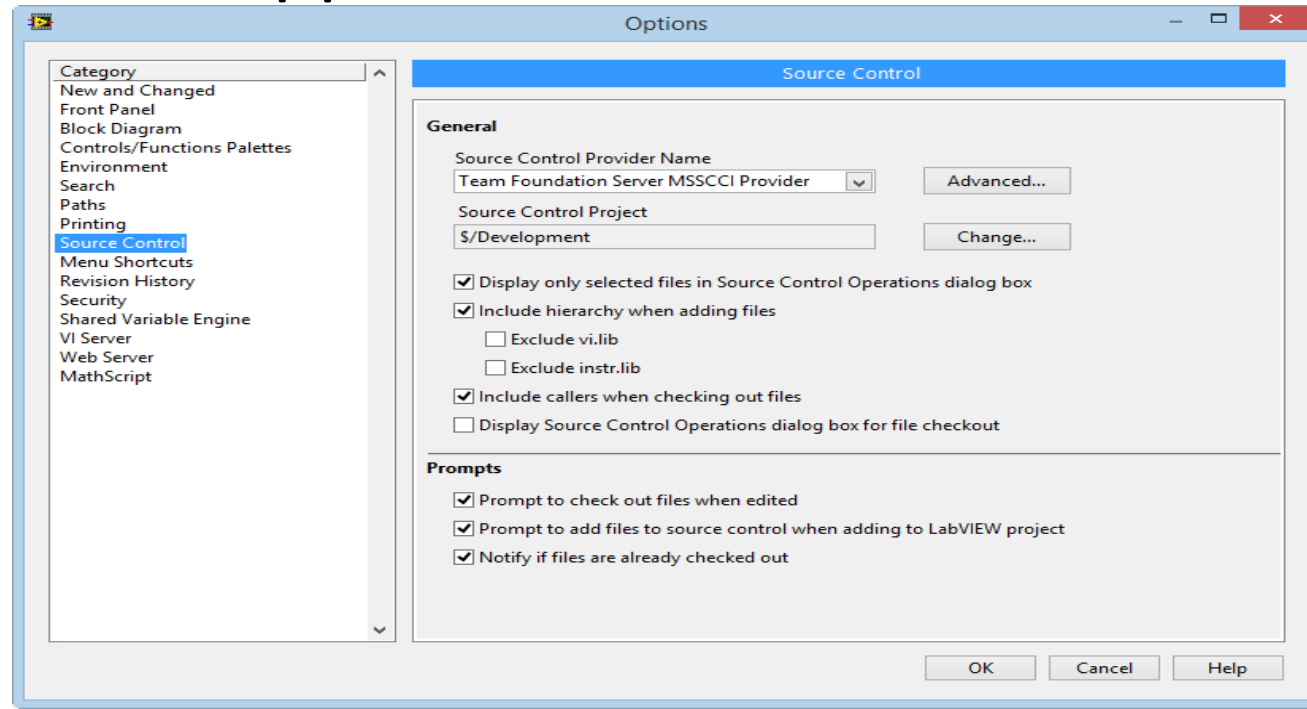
Options

Category
New and Changed
Front Panel
Block Diagram
Controls/Functions Palettes
Environment
Search
Paths
Printing
Source Control
Menu Shortcuts
Revision History
Security
Shared Variable Engine
VI Server
Web Server
MathScript

Source Control

General

Source Control Provider Name
Team Foundation Server MSSCCI Provider
Advanced...

Source Control Project
$/Development
Change...

Display only selected files in Source Control Operations dialog box
Include hierarchy when adding files
Exclude vi.lib
Exclude instr.lib
Include callers when checking out files
Display Source Control Operations dialog box for file checkout

Prompts

Prompt to check out files when edited
Prompt to add files to source control when adding to LabVIEW project
Notify if files are already checked out

OK
Cancel
Help